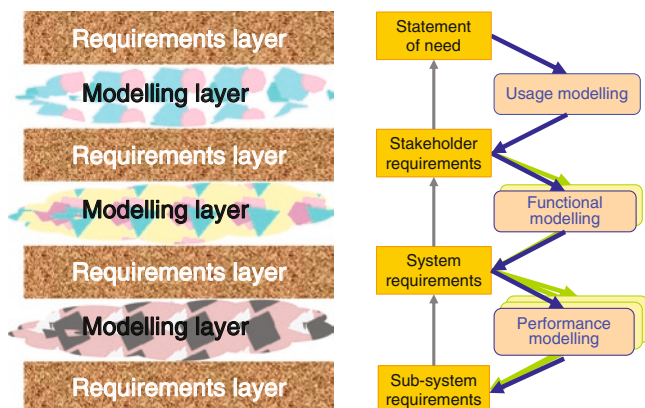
Requirements layer

Modelling layer

Requirements layer

Modelling layer

Requirements layer

Modelling layer

Requirements layer

Statement of need

Usage modelling

Stakeholder requirements

Functional modelling

System requirements

Performance modelling

Sub-system requirements